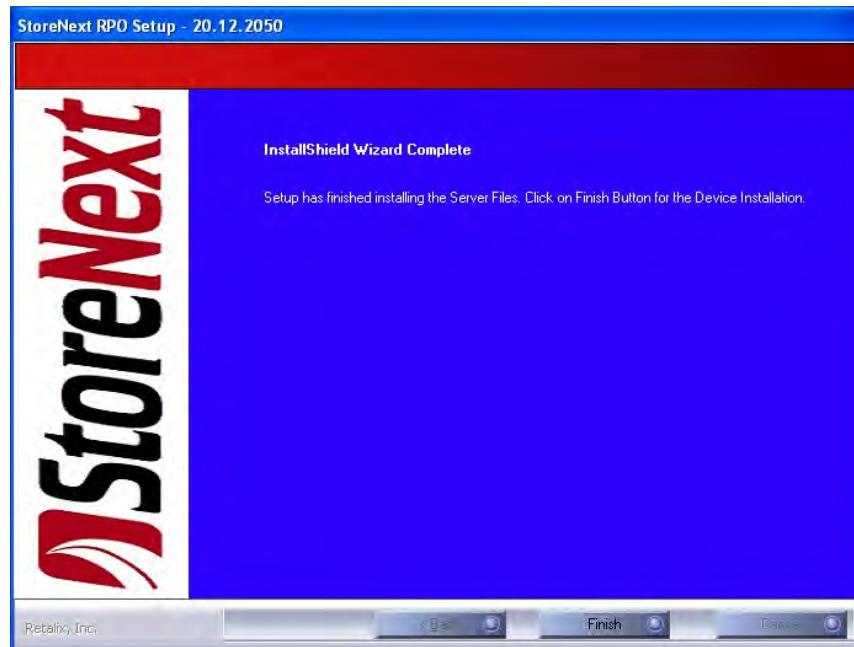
StoreNext RPO Setup - 20.12.2050

StoreNext

InstallShield Wizard Complete

Setup has finished installing the Server Files. Click on Finish Button for the Device Installation.

Retalix, Inc.

< Back

Finish

Cancel